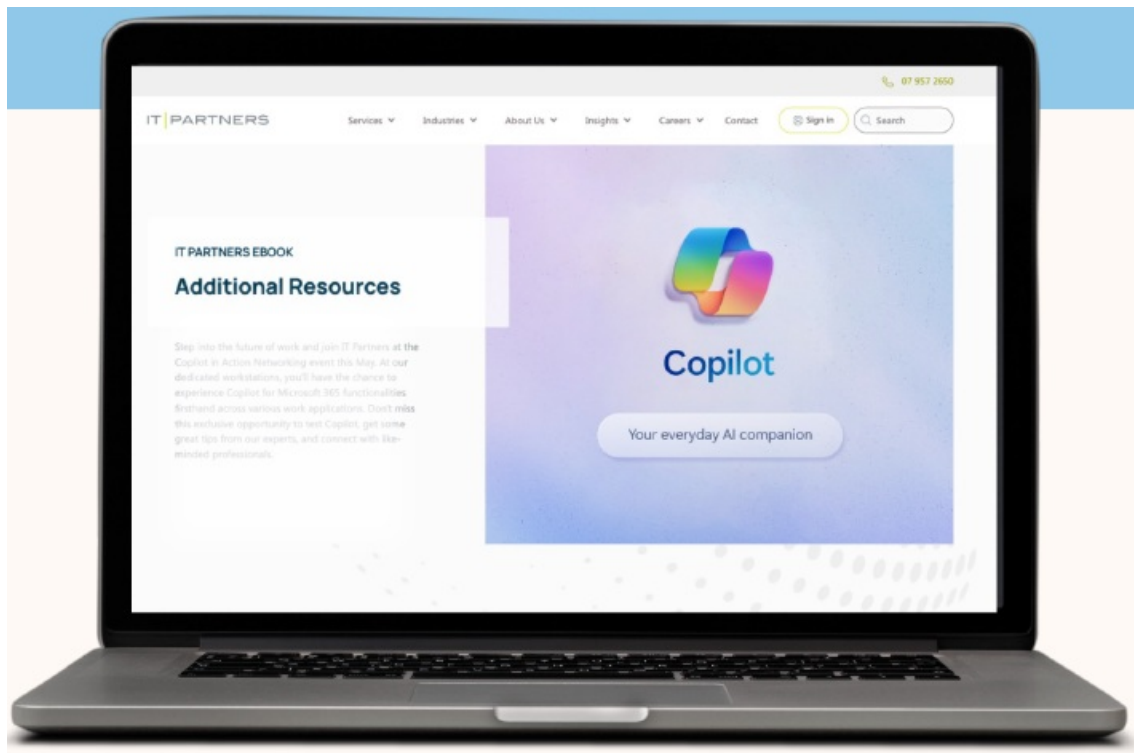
07 957 2650

IT | PARTNERS

Services Industries About Us Insights Careers Contact Sign in Search

IT PARTNERS EBOOK

Additional Resources

Step into the future of work and join IT Partners at the Copilot in Action Networking event this May. At our dedicated workstations, you'll have the chance to experience Copilot for Microsoft 365 functionalities firsthand across various work applications. Don't miss this exclusive opportunity to test Copilot, get some great tips from our experts, and connect with like-minded professionals.

Copilot

Your everyday AI companion